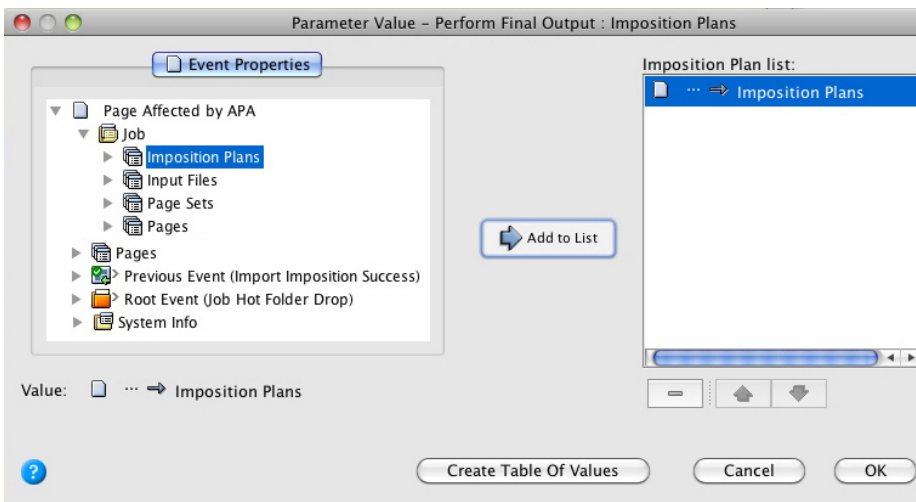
Parameter Value - Perform Final Output : Imposition Plans

Event Properties

Page Affected by APA
Job
Imposition Plans
Input Files
Page Sets
Pages
Pages
Previous Event (Import Imposition Success)
Root Event (Job Hot Folder Drop)
System Info

Add to List

Imposition Plan list:
··· ⇒ Imposition Plans

Value: ··· ⇒ Imposition Plans

?

Create Table Of Values

Cancel

OK